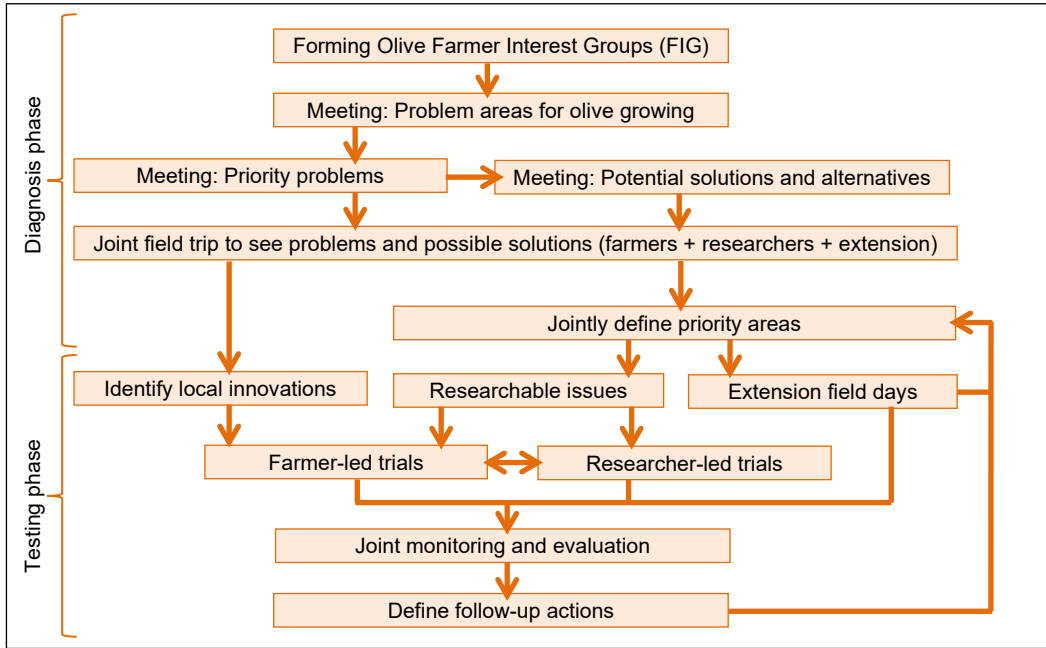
Diagnosis phase

Forming Olive Farmer Interest Groups (FIG)

Meeting: Problem areas for olive growing

Meeting: Priority problems

Meeting: Potential solutions and alternatives

Joint field trip to see problems and possible solutions (farmers + researchers + extension)

Jointly define priority areas

Testing phase

Identify local innovations

Researchable issues

Extension field days

Farmer-led trials

Researcher-led trials

Joint monitoring and evaluation

Define follow-up actions